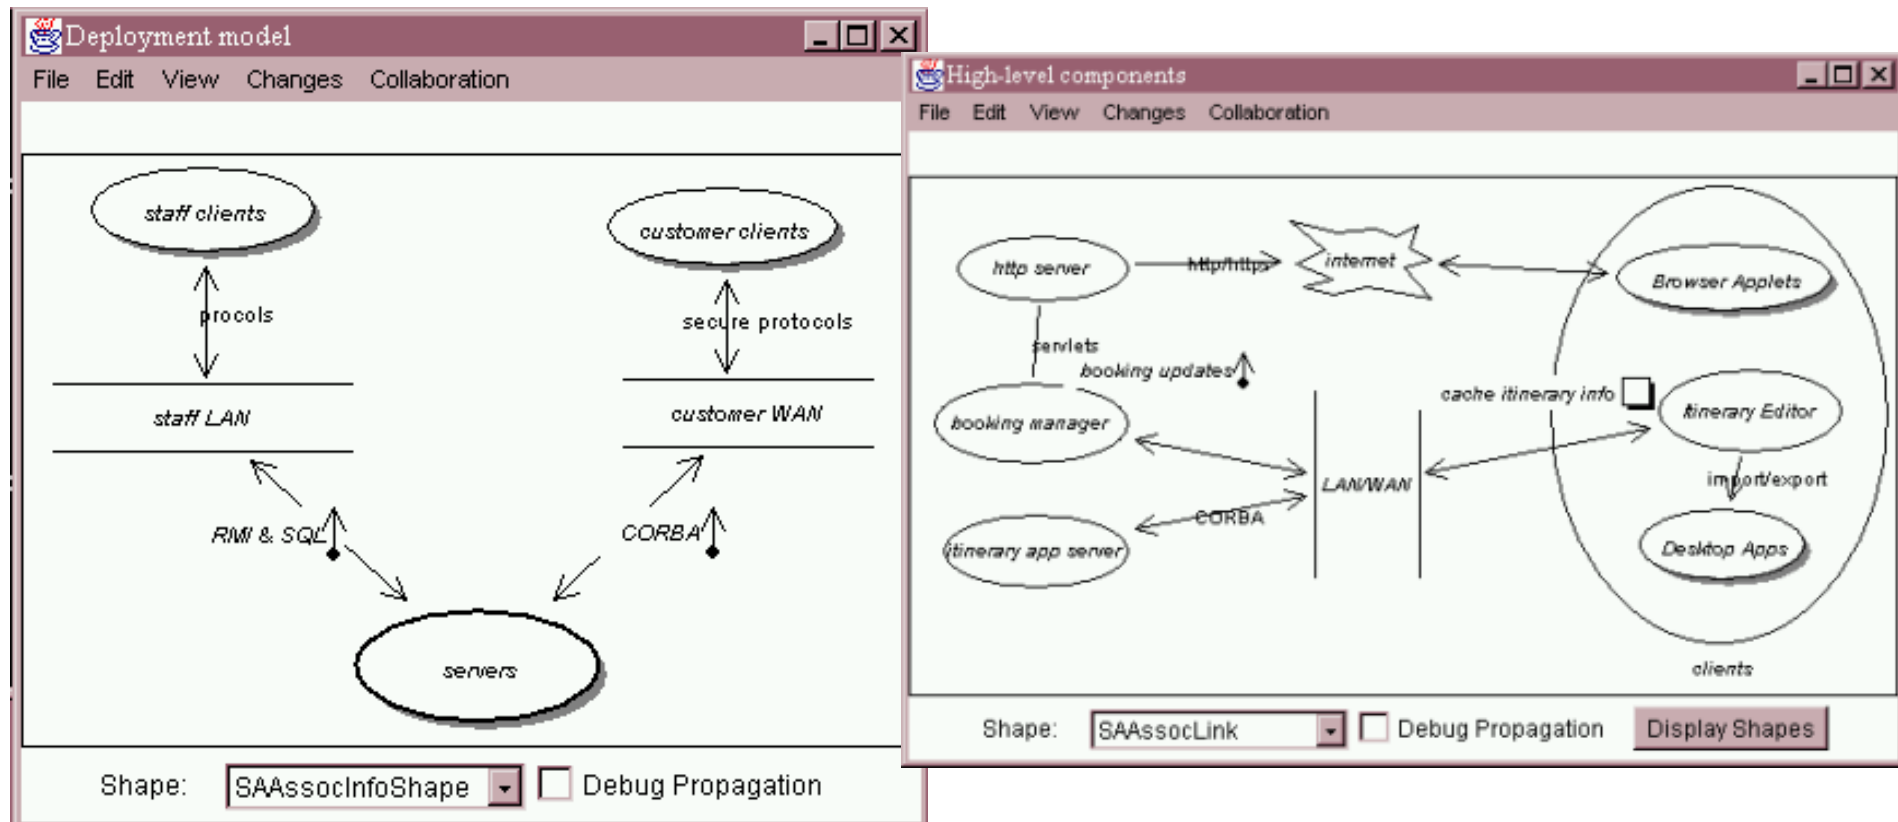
Deployment model

File Edit View Changes Collaboration

staff clients

customer clients

procols

secure protocols

staff LAN

customer WAN

RMI & SQL

CORBA

servers

Shape: SAAssocInfoShape

Debug Propagation

High-level components

File Edit View Changes Collaboration

http server

http/https

internet

Browser Applets

servlets

booking updates

cache itinerary info

booking manager

Itinerary Editor

LAN/WAN

import/export

CORBA

itinerary app server

Desktop Apps

clients

Shape: SAAssocLink

Debug Propagation

Display Shapes